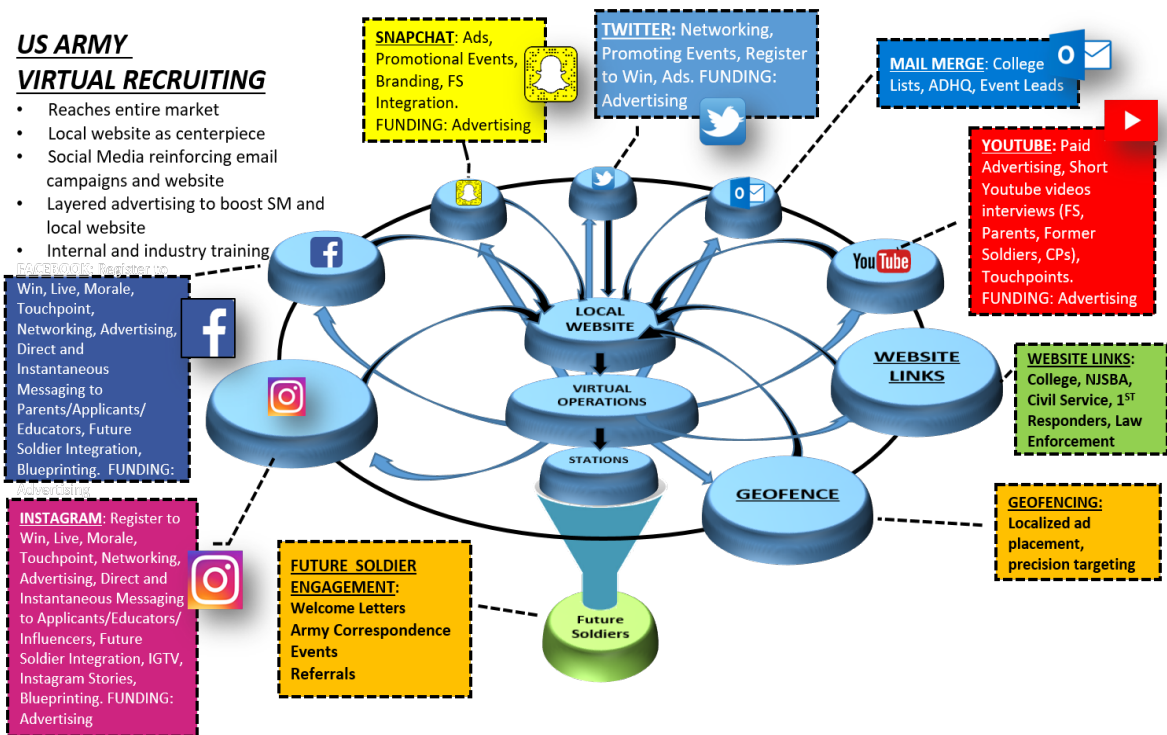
US ARMY VIRTUAL RECRUITING

- Reaches entire market
- Local website as centerpiece
- Social Media reinforcing email campaigns and website
- Layered advertising to boost SM and local website
- Internal and industry training

SNAPCHAT: Ads, Promotional Events, Branding, FS Integration. FUNDING: Advertising

TWITTER: Networking, Promoting Events, Register to Win, Ads. FUNDING: Advertising

MAIL MERGE: College Lists, ADHQ, Event Leads

YOUTUBE: Paid Advertising, Short Youtube videos interviews (FS, Parents, Former Soldiers, CPs), Touchpoints. FUNDING: Advertising

FACEBOOK: Register to Win, Live, Morale, Touchpoint, Networking, Advertising, Direct and Instantaneous Messaging to Parents/Applicants/ Educators, Future Soldier Integration, Blueprinting. FUNDING: Advertising

LOCAL WEBSITE

VIRTUAL OPERATIONS

STATIONS

WEBSITE LINKS

GEOFENCE

You Tube

WEBSITE LINKS: College, NJSBA, Civil Service, 1$^{ST}$ Responders, Law Enforcement

GEOFENCING: Localized ad placement, precision targeting

INSTAGRAM: Register to Win, Live, Morale, Touchpoint, Networking, Advertising, Direct and Instantaneous Messaging to Applicants/Educators/ Influencers, Future Soldier Integration, IGTV, Instagram Stories, Blueprinting. FUNDING: Advertising

FUTURE SOLDIER ENGAGEMENT: Welcome Letters Army Correspondence Events Referrals

Future Soldiers